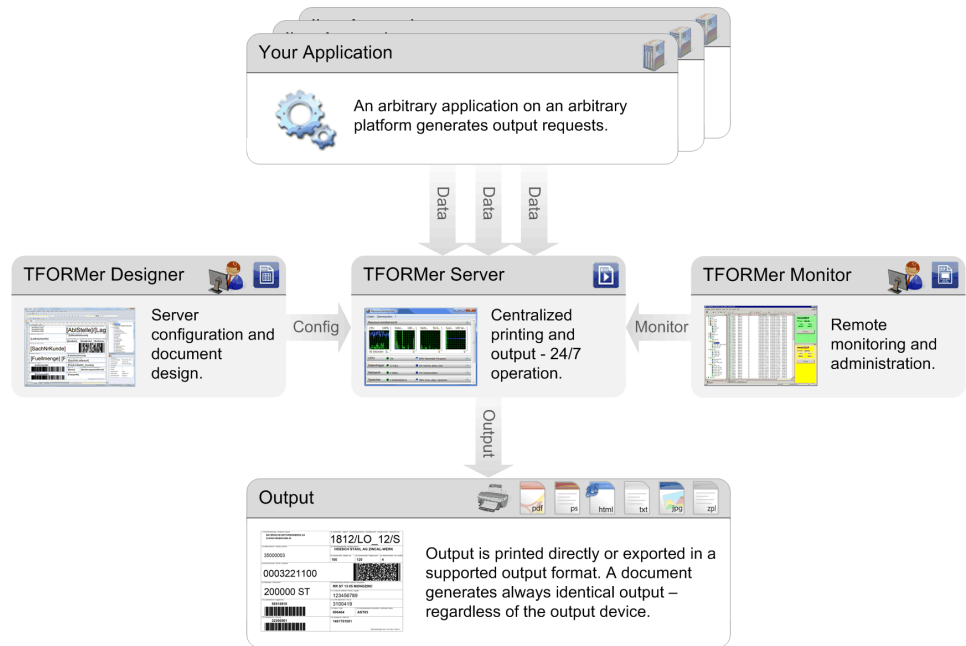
Your Application

An arbitrary application on an arbitrary platform generates output requests.

Data
Data
Data

TFORMer Designer

[AbtStelle]/[Lag

[SachNrKunde]

[Fuellmenge] [F

Server configuration and document design.

Config

TFORMer Server

Centralized printing and output - 24/7 operation.

Monitor

TFORMer Monitor

Remote monitoring and administration.

Output

Output

pdf
ps
html
txt
jpg
zpl

1812/LO_12/S

3500003

0003221100

200000 ST

123456789

3100419

Output is printed directly or exported in a supported output format. A document generates always identical output – regardless of the output device.